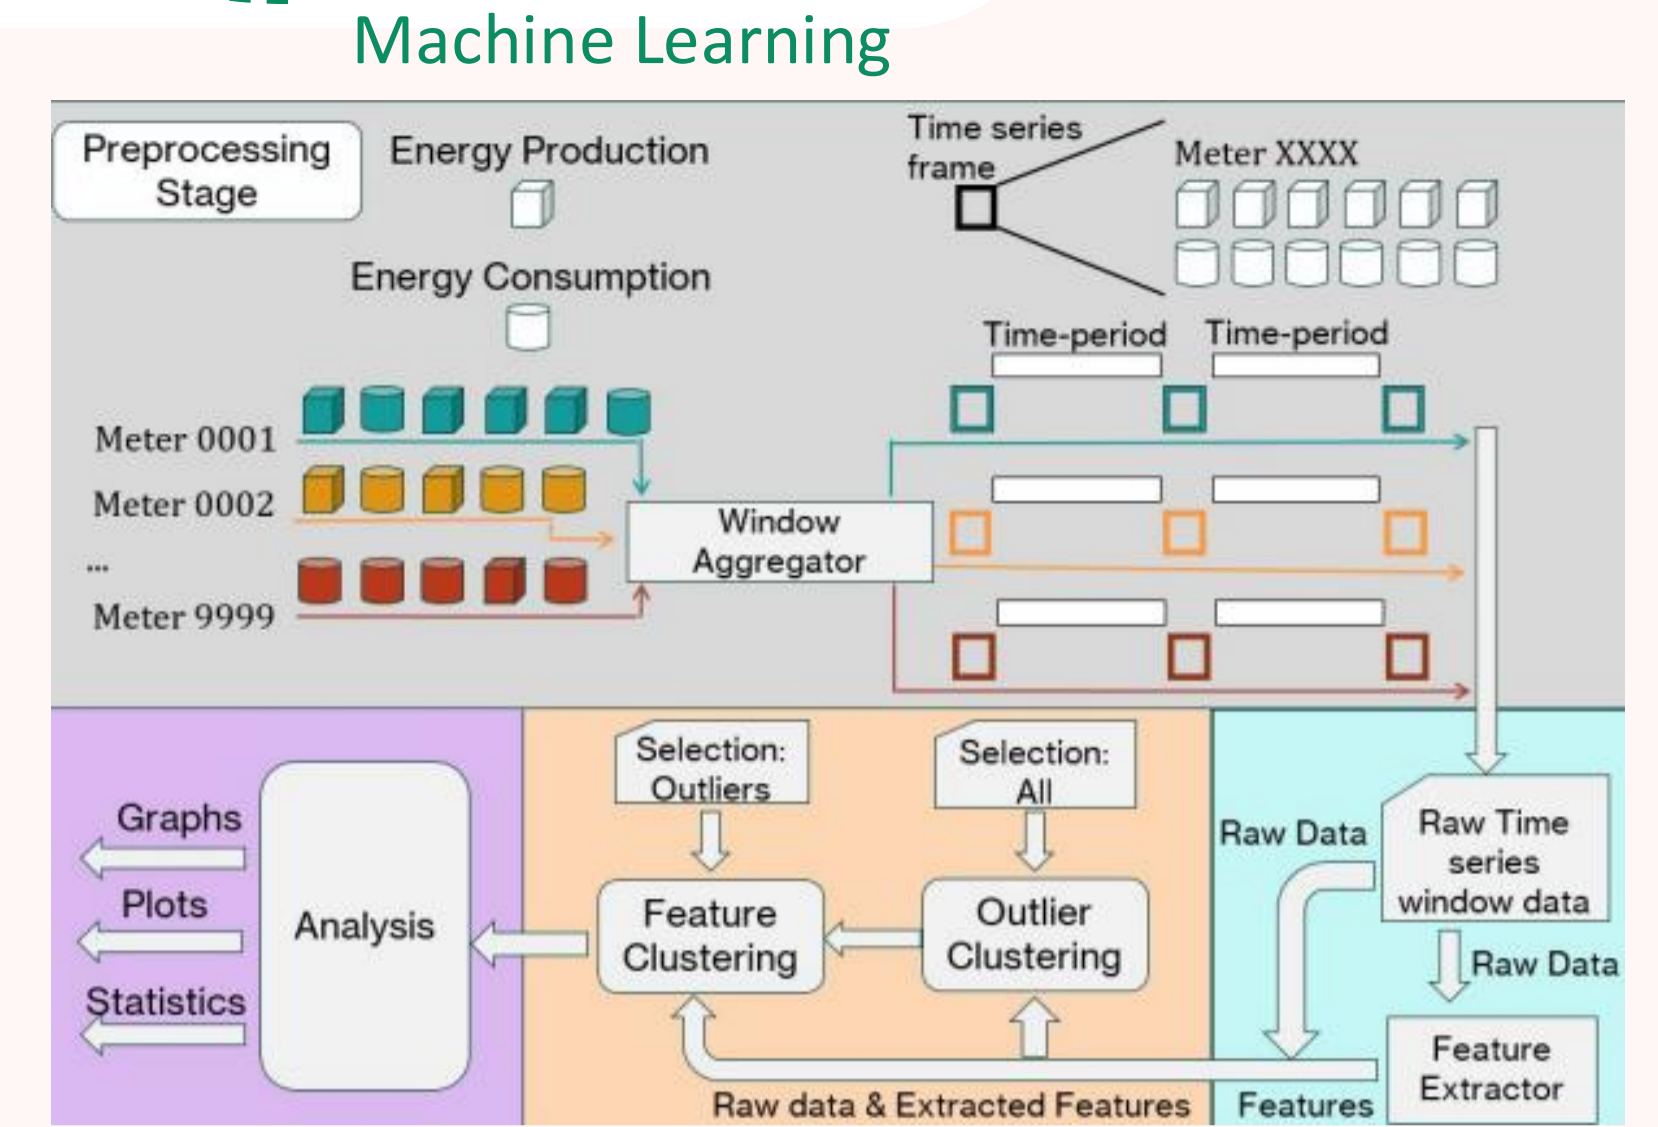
Machine Learning

Preprocessing Stage

Energy Production

Energy Consumption

Time series frame

Meter XXXX

Time-period

Time-period

Meter 0001

Meter 0002

...

Meter 9999

Window Aggregator

Selection: Outliers

Selection: All

Graphs

Plots

Statistics

Analysis

Feature Clustering

Outlier Clustering

Raw Data

Raw Time series window data

Raw Data

Feature Extractor

Raw data & Extracted Features

Features